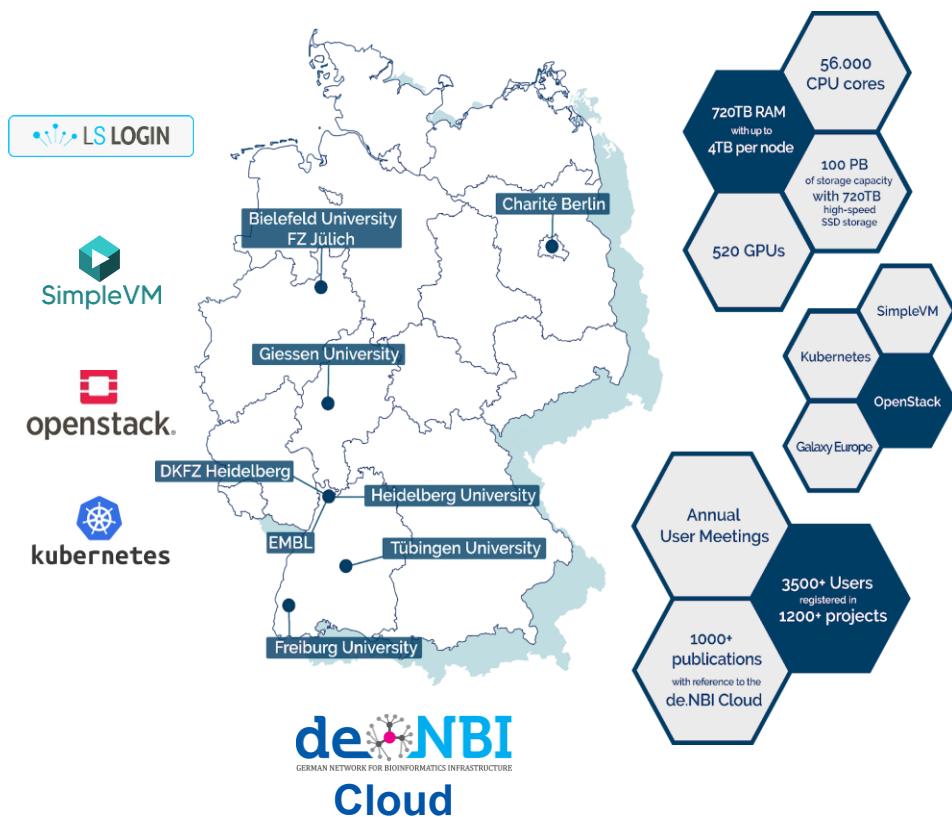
LS LOGIN

SimpleVM

openstack.

kubernetes

Bielefeld University
FZ Jülich

Charité Berlin

Giessen University

DKFZ Heidelberg

Heidelberg University

EMBL

Tübingen University

Freiburg University

de.NBI
GERMAN NETWORK FOR BIOINFORMATICS INFRASTRUCTURE
Cloud

56.000 CPU cores

720TB RAM with up to 4TB per node

100 PB of storage capacity with 720TB high-speed SSD storage

520 GPUs

SimpleVM

Kubernetes

OpenStack

Galaxy Europe

Annual User Meetings

3500+ Users registered in 1200+ projects

1000+ publications with reference to the de.NBI Cloud